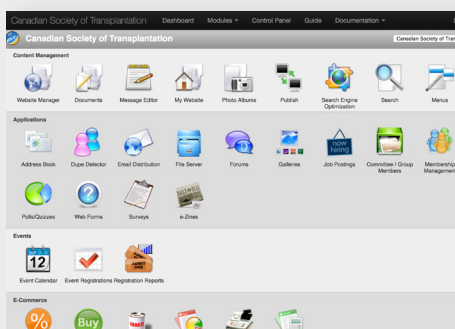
Canadian Society of Transplantation Dashboard Modules Control Panel Guide Documentation

Canadian Society of Transplantation

Canadian Society of T

Content Management

Website Manager Documents Message Editor My Website Photo Albums Publish Search Engine Optimization Search Menus

Applications

Address Book Dupe Detector Email Distribution File Server Forums Galleries now hiring Job Postings Committee / Group Members Membership Management

Polls/Quizzes Web Forms Surveys e-Zines

Events

12

Event Calendar Event Registrations Registration Reports

E-Commerce

%

Buy